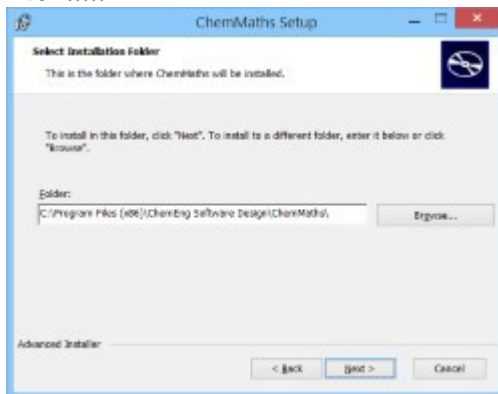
ChemMaths Setup

Select Installation Folder

This is the folder where ChemMaths will be installed.

To install in this folder, click "Next". To install to a different folder, enter it below or click "Browse".

Folder:

C:\Program Files (x86)\ChemEng Software Design\ChemMaths\

Browse...

Advanced Installer

< Back

Next >

Cancel